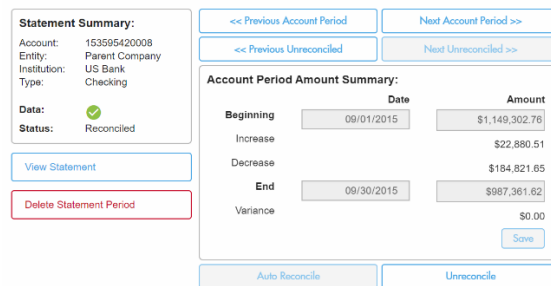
Statement Summary:

| | |
|---|---|
| Account: | 153595420008 |
| Entity: | Parent Company |
| Institution: | US Bank |
| Type: | Checking |
| Data: | |
| Status: | Reconciled |

View Statement

Delete Statement Period

<< Previous Account Period

Next Account Period >>

<< Previous Unreconciled

Next Unreconciled >>

Account Period Amount Summary:

| | Date | Amount |
|---|---|---|
| Beginning | 09/01/2015 | $1,149,302.76 |
| Increase | | $22,880.51 |
| Decrease | | $184,821.65 |
| End | 09/30/2015 | $987,361.62 |
| Variance | | $0.00 |

Save

Auto Reconcile

Unreconcile